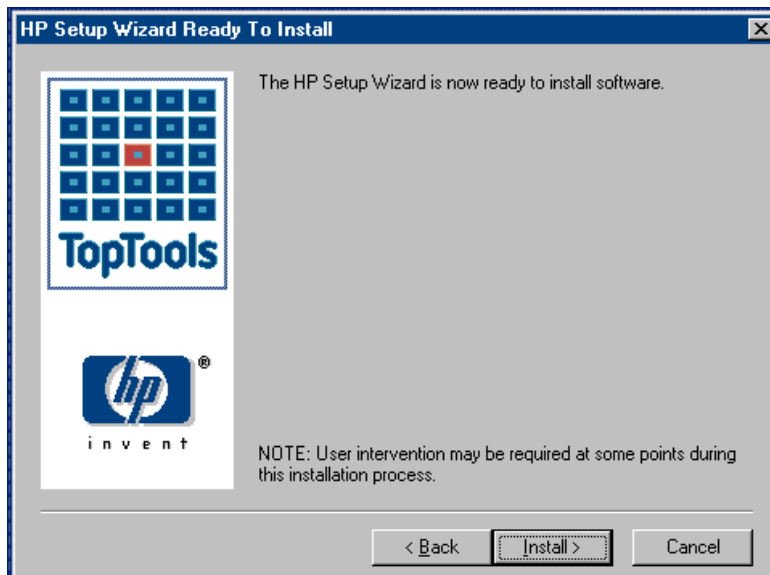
HP Setup Wizard Ready To Install

TopTools

hp®

invent

The HP Setup Wizard is now ready to install software.

NOTE: User intervention may be required at some points during this installation process.

< Back

Install >

Cancel